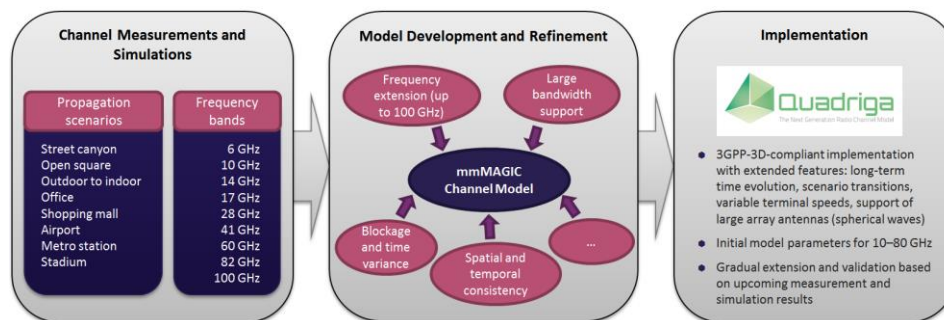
Channel Measurements and Simulations

| Propagation scenarios | Frequency bands |
|---|---|
| Street canyon | 6 GHz |
| Open square | 10 GHz |
| Outdoor to indoor | 14 GHz |
| Office | 17 GHz |
| Shopping mall | 28 GHz |
| Airport | 41 GHz |
| Metro station | 60 GHz |
| Stadium | 82 GHz |
| | 100 GHz |

Model Development and Refinement

Frequency extension (up to 100 GHz)

Large bandwidth support

mmMAGIC Channel Model

Blockage and time variance

Spatial and temporal consistency

...

Implementation

Quadriga
The Next Generation Radio Channel Model

• 3GPP-3D-compliant implementation with extended features: long-term time evolution, scenario transitions, variable terminal speeds, support of large array antennas (spherical waves)

• Initial model parameters for 10–80 GHz

• Gradual extension and validation based on upcoming measurement and simulation results